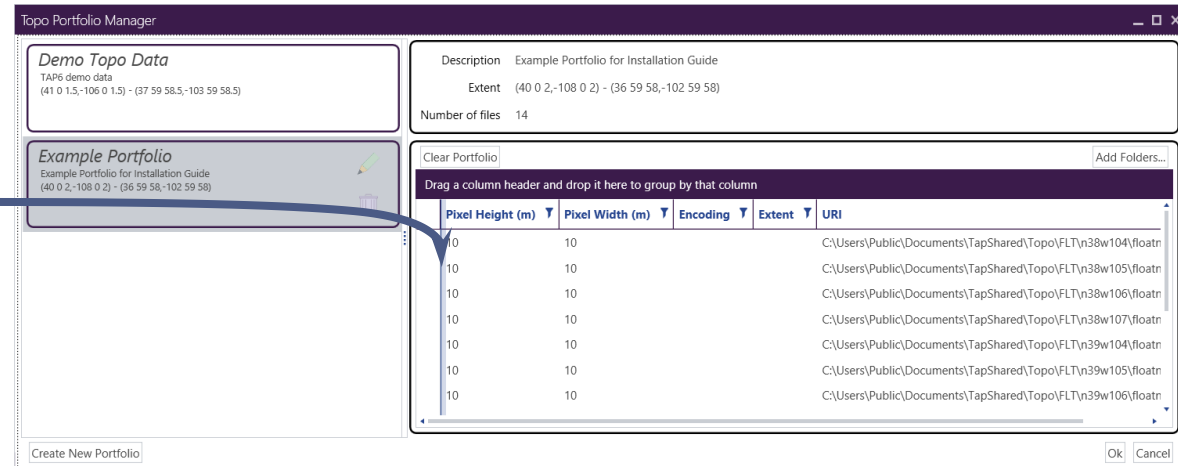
Topo Portfolio Manager

Demo Topo Data
TAP6 demo data
(41 0 1.5,-106 0 1.5) - (37 59 58.5,-103 59 58.5)

Example Portfolio
Example Portfolio for Installation Guide
(40 0 2,-108 0 2) - (36 59 58,-102 59 58)

Description Example Portfolio for Installation Guide
Extent (40 0 2,-108 0 2) - (36 59 58,-102 59 58)
Number of files 14

Clear Portfolio
Add Folders...

Drag a column header and drop it here to group by that column

| Pixel Height (m) | Pixel Width (m) | Encoding | Extent | URI |
|---|---|---|---|---|
| 10 | 10 | | | C:\Users\Public\Documents\TapShared\Topo\FLT\n38w104\floatn |
| 10 | 10 | | | C:\Users\Public\Documents\TapShared\Topo\FLT\n38w105\floatn |
| 10 | 10 | | | C:\Users\Public\Documents\TapShared\Topo\FLT\n38w106\floatn |
| 10 | 10 | | | C:\Users\Public\Documents\TapShared\Topo\FLT\n38w107\floatn |
| 10 | 10 | | | C:\Users\Public\Documents\TapShared\Topo\FLT\n39w104\floatn |
| 10 | 10 | | | C:\Users\Public\Documents\TapShared\Topo\FLT\n39w105\floatn |
| 10 | 10 | | | C:\Users\Public\Documents\TapShared\Topo\FLT\n39w106\floatn |

Create New Portfolio
Ok
Cancel